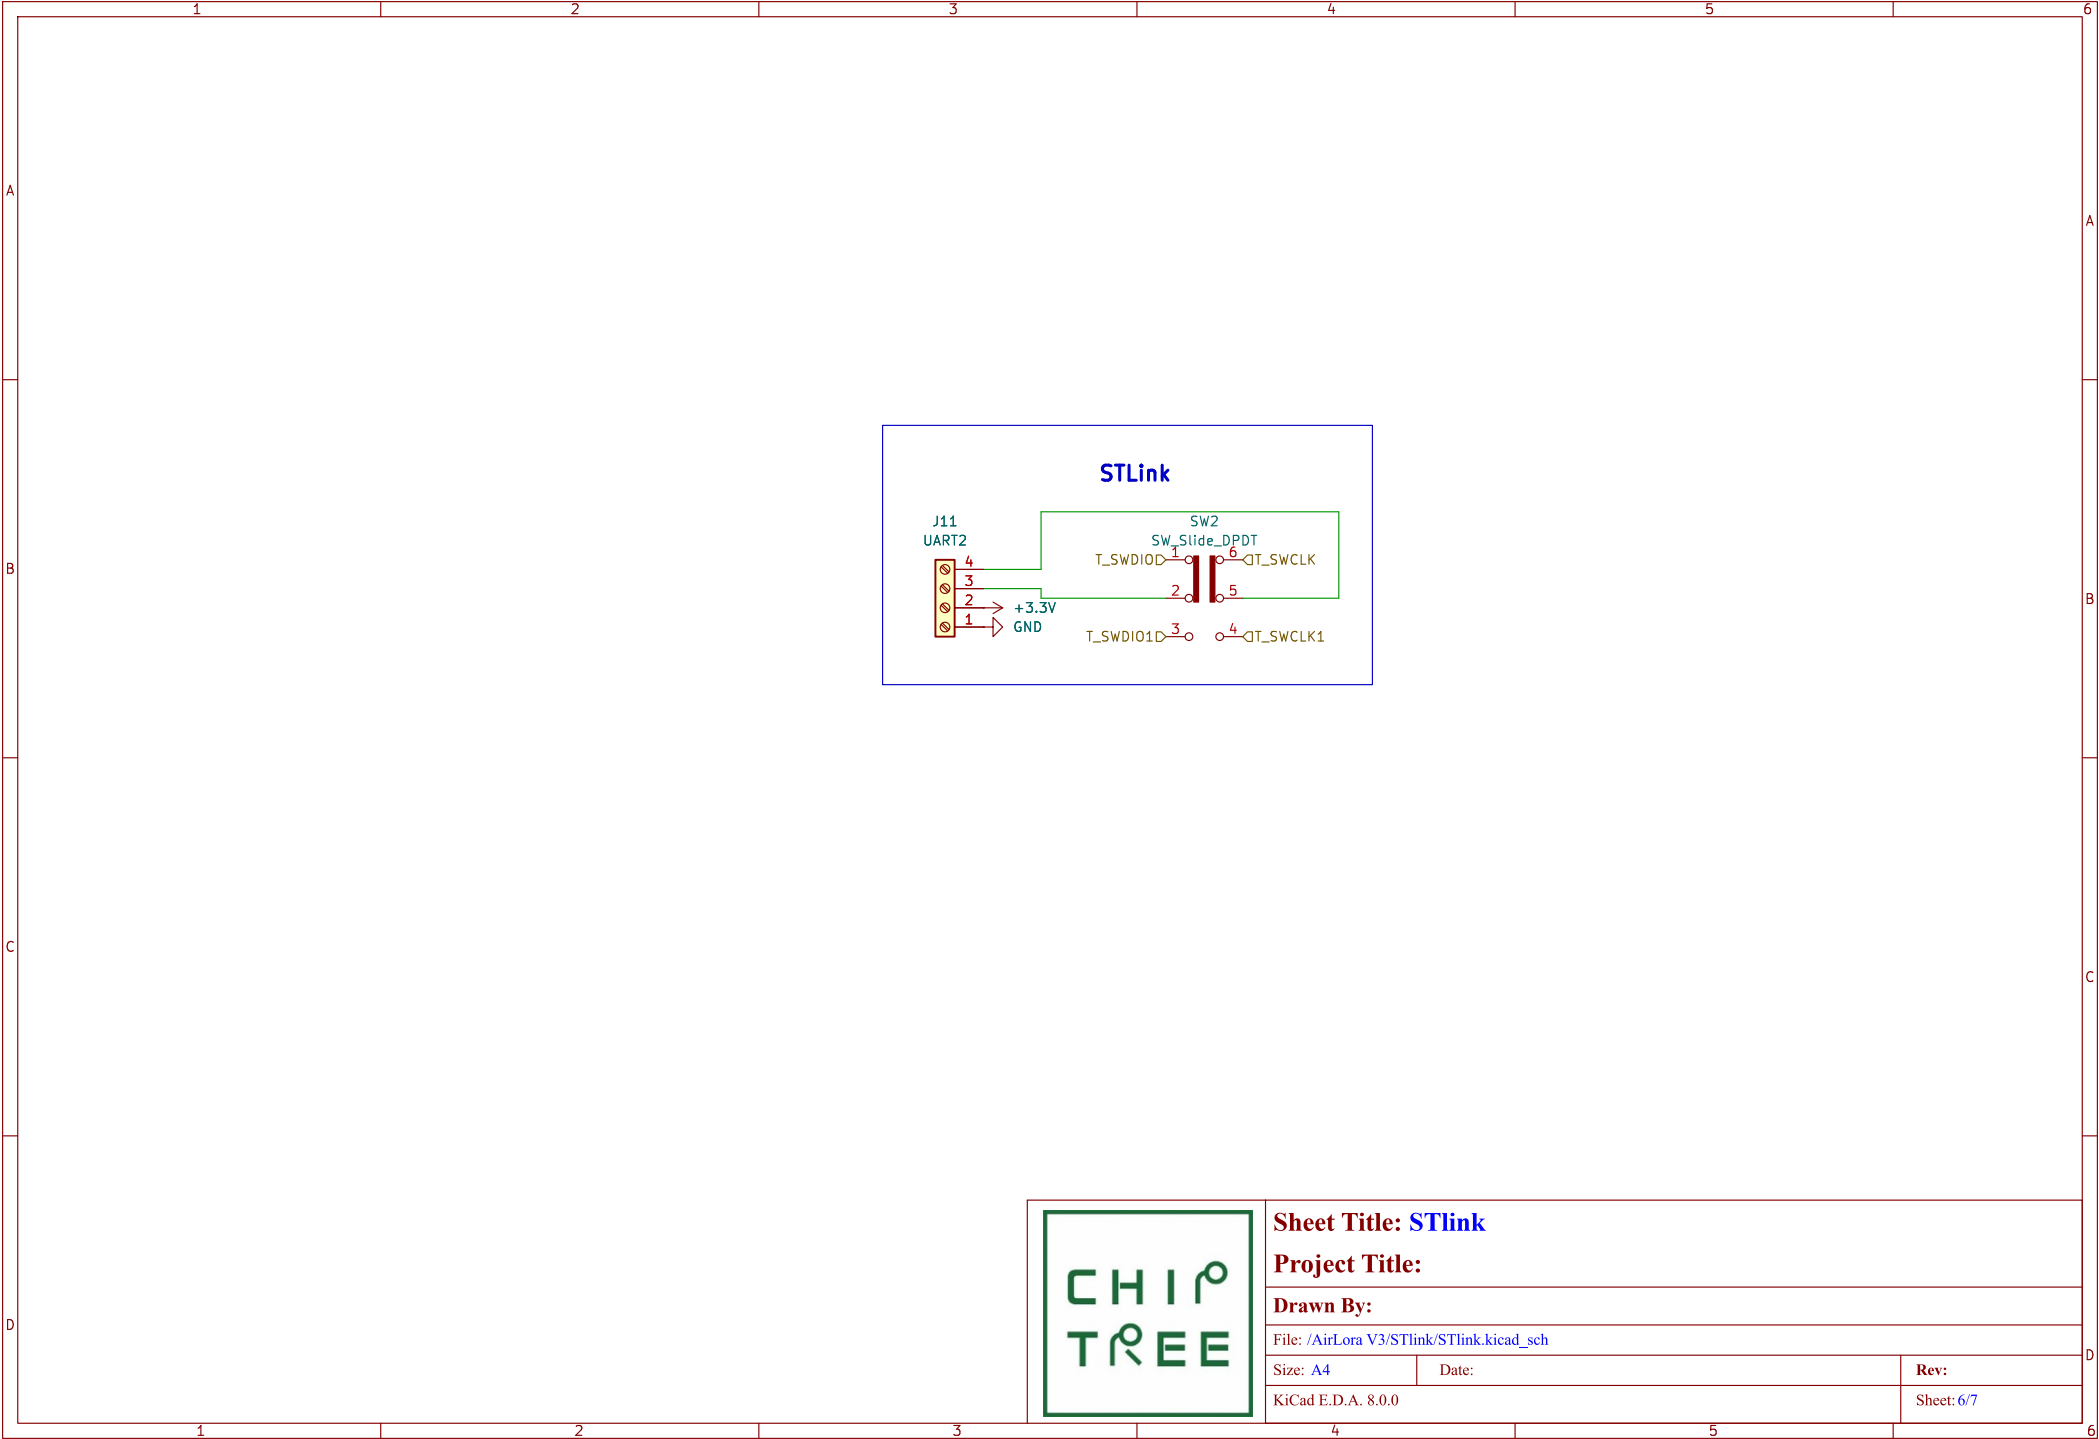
1 2 3 4 5 6

A

STLink

J11
UART2

SW2
SW_Slide_DPDT

T_SWDIO 1 6 T_SWCLK
2 5
4
3
2 +3.3V
1 GND
T_SWDIO1 3 4 T_SWCLK1

B

C

D

CHIP TREE

Sheet Title: STlink
Project Title:
Drawn By:
File: /AirLora V3/STlink/STlink.kicad_sch

| Size: A4 | Date: | Rev: |
|---|---|---|
| KiCad E.D.A. 8.0.0 | | Sheet: 6/7 |

1 2 3 4 5 6